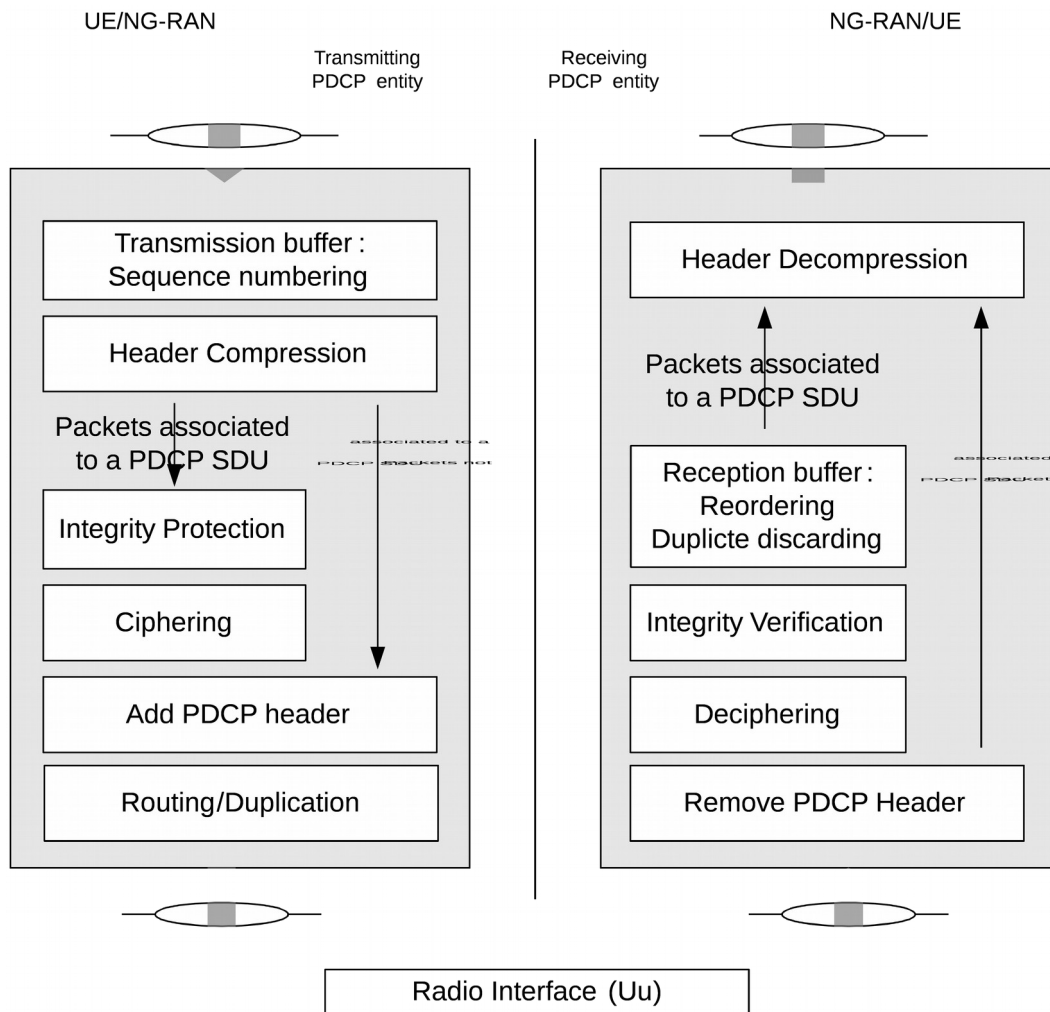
UE/NG-RAN

NG-RAN/UE

Transmitting PDCP entity

Receiving PDCP entity

Transmission buffer : Sequence numbering

Header Compression

Packets associated to a PDCP SDU

associated to a

PDCP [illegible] packets not

Integrity Protection

Ciphering

Add PDCP header

Routing/Duplication

Header Decompression

Packets associated to a PDCP SDU

Reception buffer : Reordering Duplicte discarding

associated

PDCP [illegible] packet

Integrity Verification

Deciphering

Remove PDCP Header

Radio Interface (Uu)